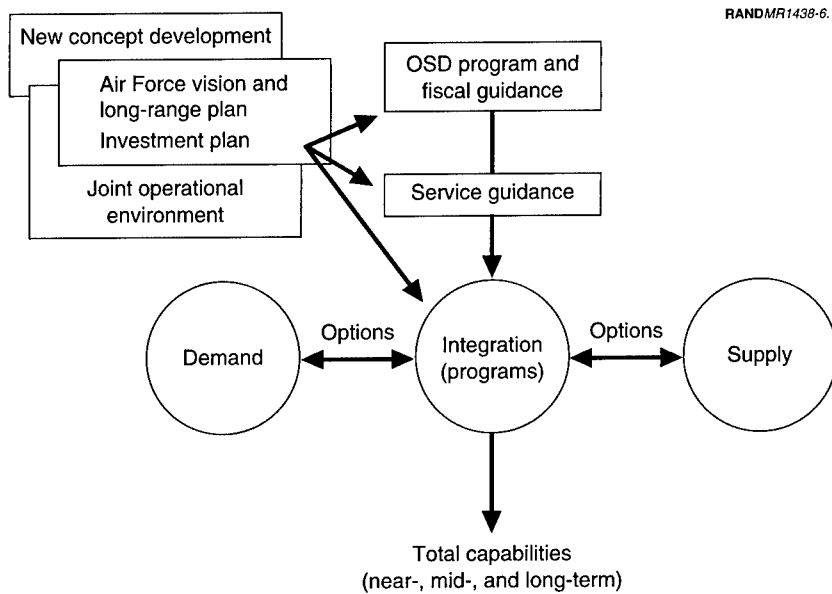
RANDMR1438-6.

New concept development

Air Force vision and long-range plan

Investment plan

Joint operational environment

OSD program and fiscal guidance

Service guidance

Options

Options

Demand

Integration (programs)

Supply

Total capabilities (near-, mid-, and long-term)